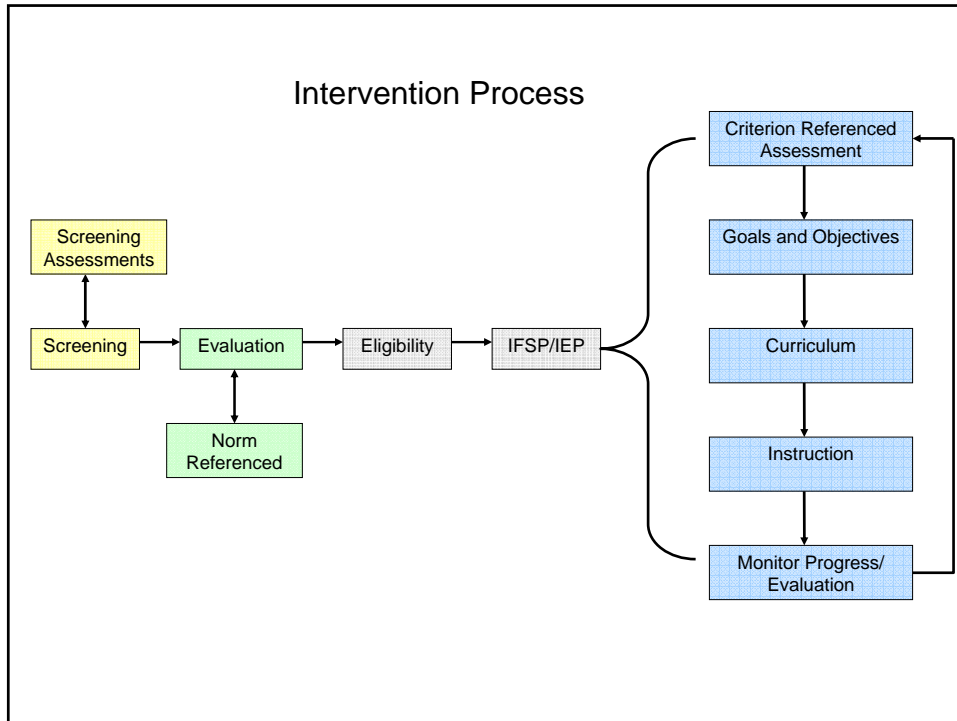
Intervention Process

Screening Assessments

Screening

Evaluation

Norm Referenced

Eligibility

IFSP/IEP

Criterion Referenced Assessment

Goals and Objectives

Curriculum

Instruction

Monitor Progress/ Evaluation